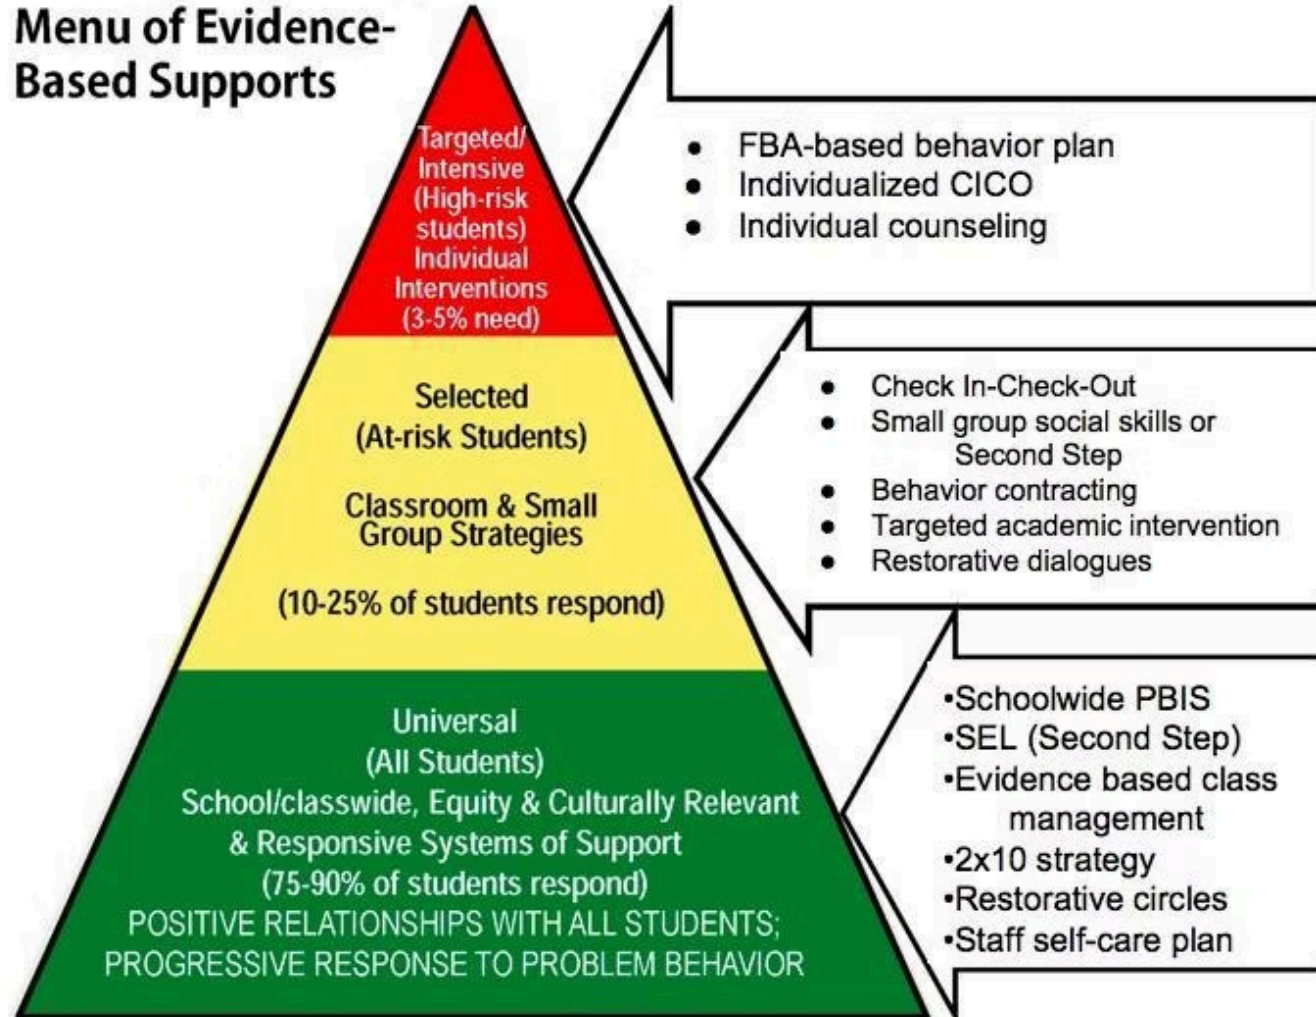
Menu of Evidence-Based Supports

Targeted/ Intensive (High-risk students) Individual Interventions (3-5% need)

- FBA-based behavior plan
- Individualized CICO
- Individual counseling

Selected (At-risk Students)

Classroom & Small Group Strategies

(10-25% of students respond)

- Check In-Check-Out
- Small group social skills or Second Step
- Behavior contracting
- Targeted academic intervention
- Restorative dialogues

Universal (All Students) School/classwide, Equity & Culturally Relevant & Responsive Systems of Support (75-90% of students respond)

POSITIVE RELATIONSHIPS WITH ALL STUDENTS; PROGRESSIVE RESPONSE TO PROBLEM BEHAVIOR

•Schoolwide PBIS
•SEL (Second Step)
•Evidence based class management
•2x10 strategy
•Restorative circles
•Staff self-care plan